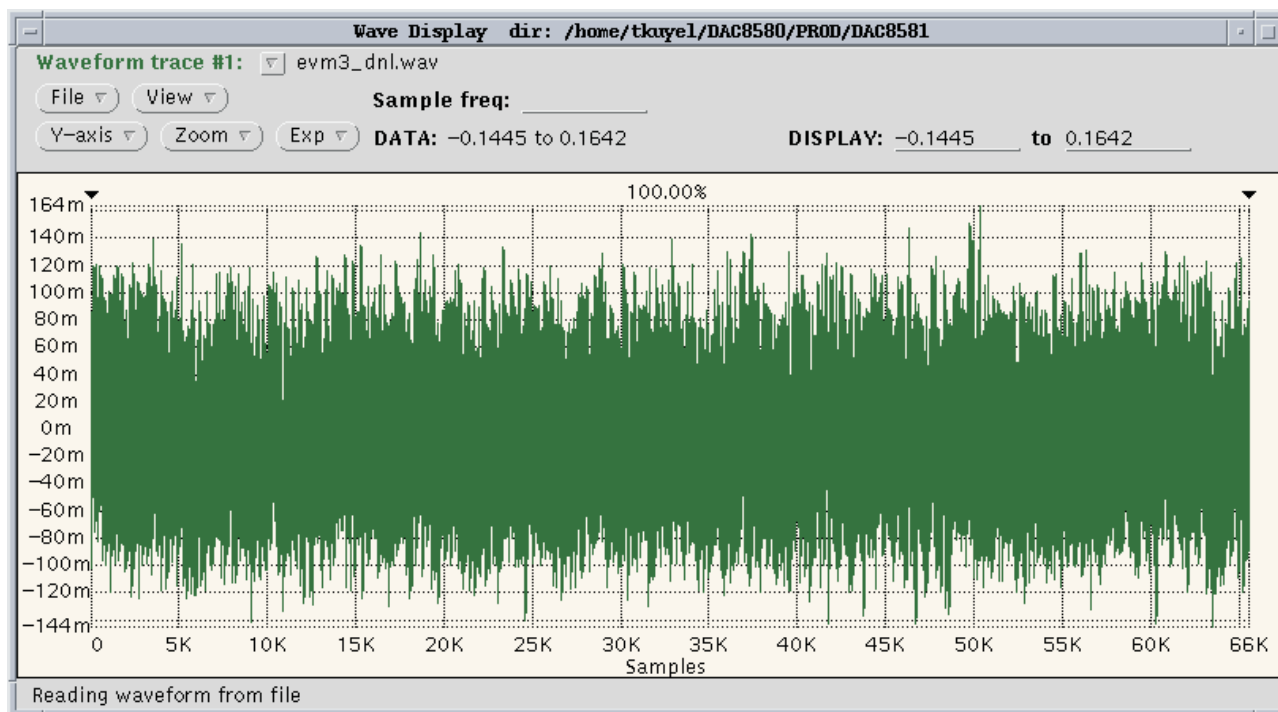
Wave Display dir: /home/tkuyel/DAC8580/PROD/DAC8581

Waveform trace #1: evm3_dnl.wav

File View Sample freq:

Y-axis Zoom Exp DATA: −0.1445 to 0.1642 DISPLAY: −0.1445 to 0.1642

100.00%

164m
140m
120m
100m
80m
60m
40m
20m
0m
−20m
−40m
−60m
−80m
−100m
−120m
−144m

0 5K 10K 15K 20K 25K 30K 35K 40K 45K 50K 55K 60K 66K
Samples

Reading waveform from file